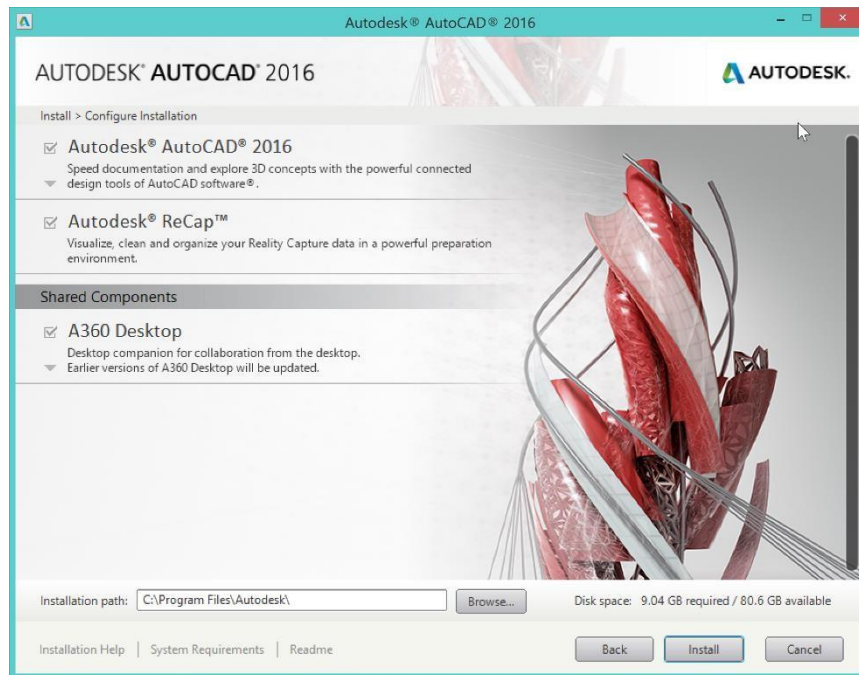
Autodesk® AutoCAD® 2016

AUTODESK® AUTOCAD® 2016

AUTODESK.

Install > Configure Installation

Autodesk® AutoCAD® 2016
Speed documentation and explore 3D concepts with the powerful connected design tools of AutoCAD software®.

Autodesk® ReCap™
Visualize, clean and organize your Reality Capture data in a powerful preparation environment.

Shared Components

A360 Desktop
Desktop companion for collaboration from the desktop.
Earlier versions of A360 Desktop will be updated.

Installation path: C:\Program Files\Autodesk\ Browse...

Disk space: 9.04 GB required / 80.6 GB available

Installation Help | System Requirements | Readme

Back Install Cancel